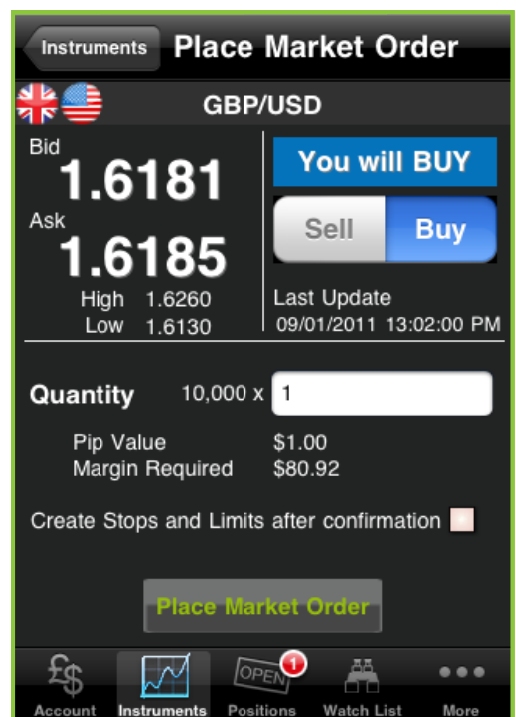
Instruments Place Market Order

GBP/USD

Bid
1.6181
Ask
1.6185
High 1.6260
Low 1.6130

You will BUY

Sell Buy

Last Update
09/01/2011 13:02:00 PM

Quantity 10,000 x 1

Pip Value $1.00
Margin Required $80.92

Create Stops and Limits after confirmation

Place Market Order

Account Instruments OPEN 1 Positions Watch List More